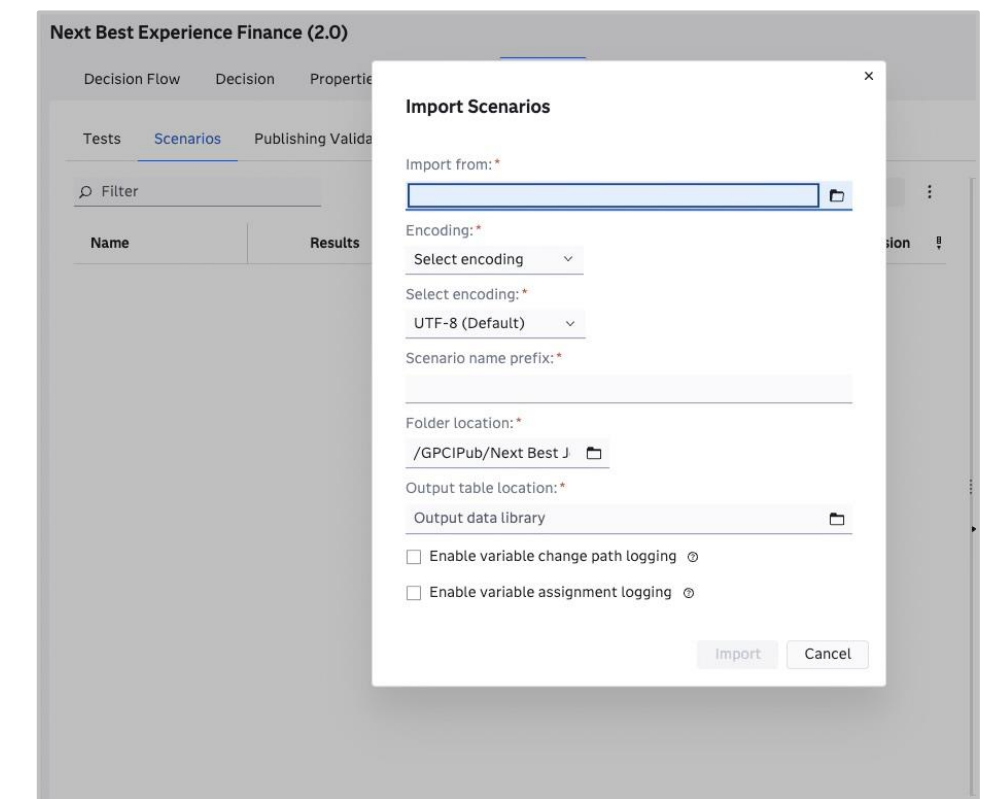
Next Best Experience Finance (2.0)

Decision Flow Decision Propertie

Tests Scenarios Publishing Valida

Filter

Name Results

sion

Import Scenarios

×

Import from: *

Encoding: *

Select encoding

Select encoding: *

UTF-8 (Default)

Scenario name prefix: *

Folder location: *

/GPCIPub/Next Best J

Output table location: *

Output data library

Enable variable change path logging

Enable variable assignment logging

Import Cancel